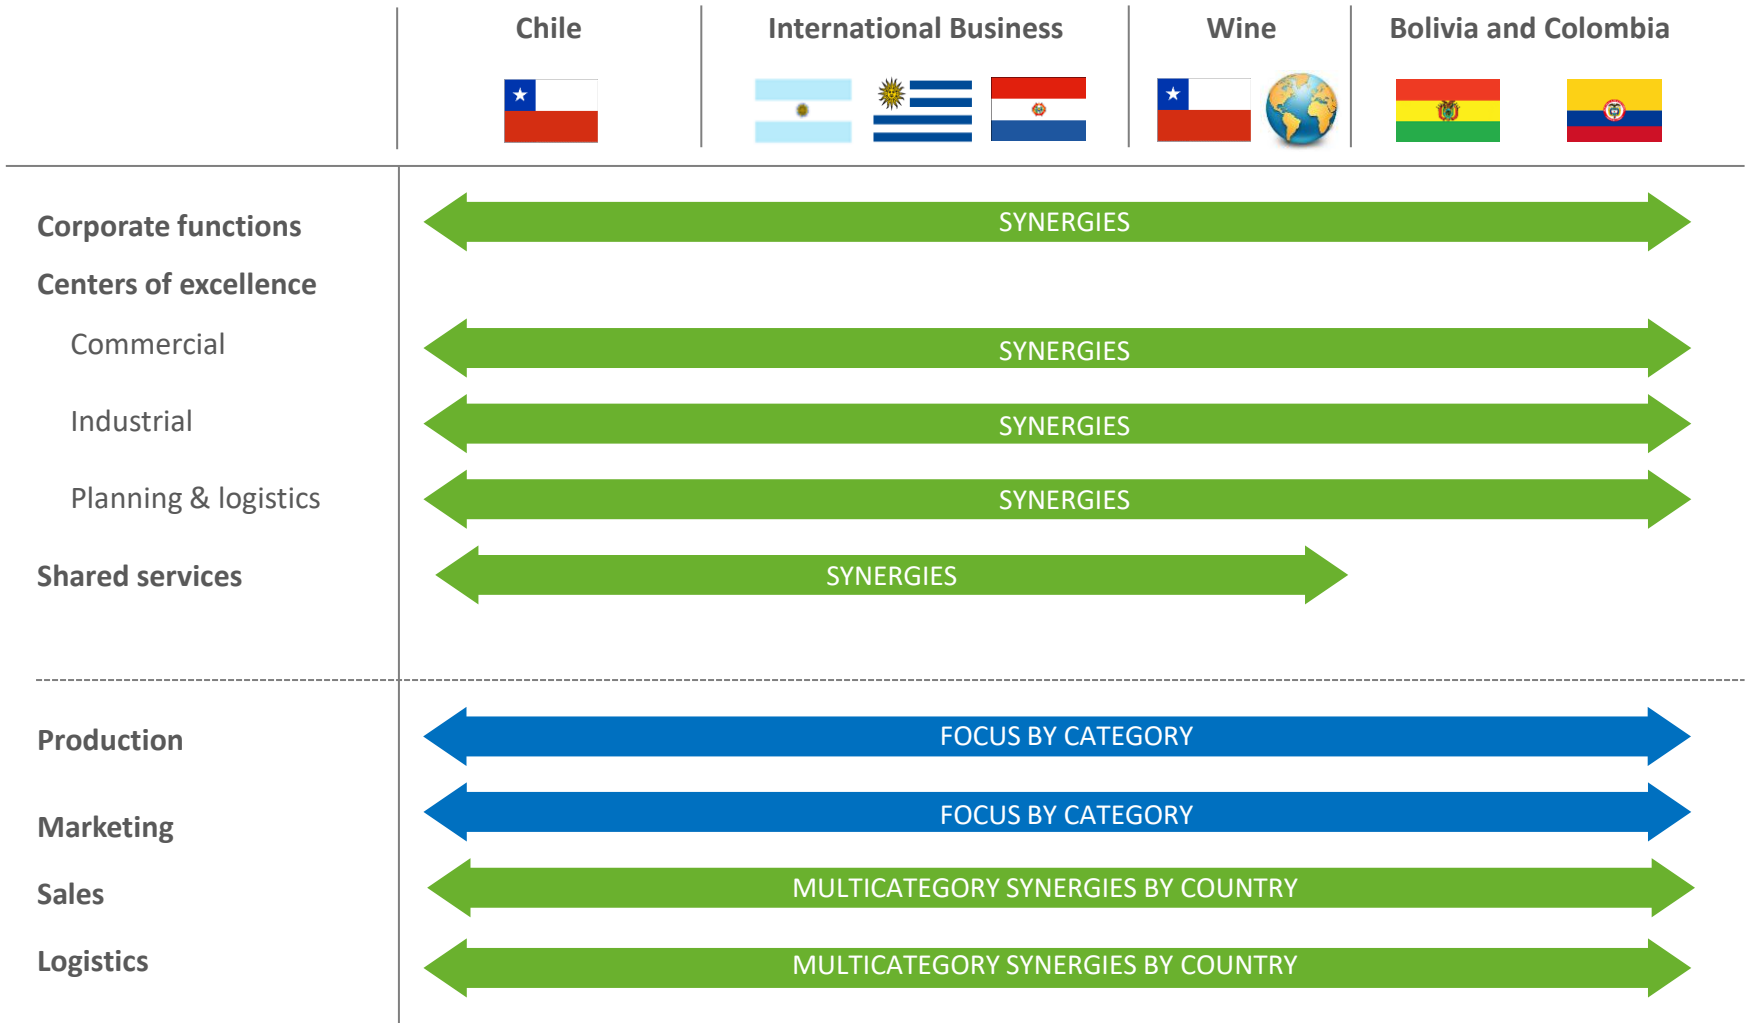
Chile | International Business | Wine | Bolivia and Colombia

Corporate functions
SYNERGIES

Centers of excellence

Commercial
SYNERGIES

Industrial
SYNERGIES

Planning & logistics
SYNERGIES

Shared services
SYNERGIES

Production
FOCUS BY CATEGORY

Marketing
FOCUS BY CATEGORY

Sales
MULTICATEGORY SYNERGIES BY COUNTRY

Logistics
MULTICATEGORY SYNERGIES BY COUNTRY